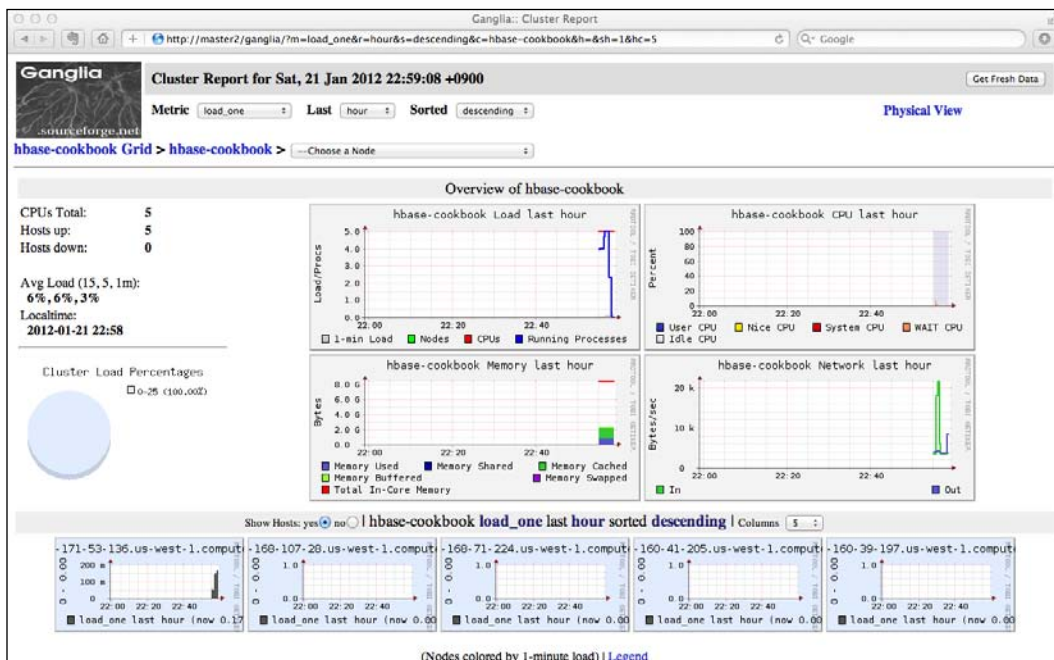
Ganglia:: Cluster Report

http://master2/ganglia/?m=load_one&r=hour&s=descending&c=hbase-cookbook&h=&sh=1&hc=5

Google

Ganglia
sourceforge.net

Cluster Report for Sat, 21 Jan 2012 22:59:08 +0900

Get Fresh Data

Metric load_one Last hour Sorted descending

Physical View

hbase-cookbook Grid > hbase-cookbook > --Choose a Node

Overview of hbase-cookbook

CPUs Total: 5
Hosts up: 5
Hosts down: 0

Avg Load (15, 5, 1m):
6%, 6%, 3%
Localtime:
2012-01-21 22:58

Cluster Load Percentages
0-25 (100.00%)

hbase-cookbook Load last hour
Load/Procs
5.0
4.0
3.0
2.0
1.0
0.0
22:00 22:20 22:40
1-min Load Nodes CPUs Running Processes

hbase-cookbook CPU last hour
Percent
100
80
60
40
20
0
22:00 22:20 22:40
User CPU Nice CPU System CPU WAIT CPU
Idle CPU

hbase-cookbook Memory last hour
Bytes
8.0 G
6.0 G
4.0 G
2.0 G
0.0
22:00 22:20 22:40
Memory Used Memory Shared Memory Cached
Memory Buffered Memory Swapped
Total In-Core Memory

hbase-cookbook Network last hour
Bytes/sec
20 k
10 k
0
22:00 22:20 22:40
In Out

Show Hosts: yes no | hbase-cookbook load_one last hour sorted descending | Columns 5

-171-53-136.us-west-1.comput
200 m
100 m
0
22:00 22:20 22:40
load_one last hour (now 0.17

-168-107-28.us-west-1.comput
1.0
0.0
22:00 22:20 22:40
load_one last hour (now 0.00

-168-71-224.us-west-1.comput
1.0
0.0
22:00 22:20 22:40
load_one last hour (now 0.00

-160-41-205.us-west-1.comput
1.0
0.0
22:00 22:20 22:40
load_one last hour (now 0.00

-160-39-197.us-west-1.comput
1.0
0.0
22:00 22:20 22:40
load_one last hour (now 0.00

(Nodes colored by 1-minute load) | Legend